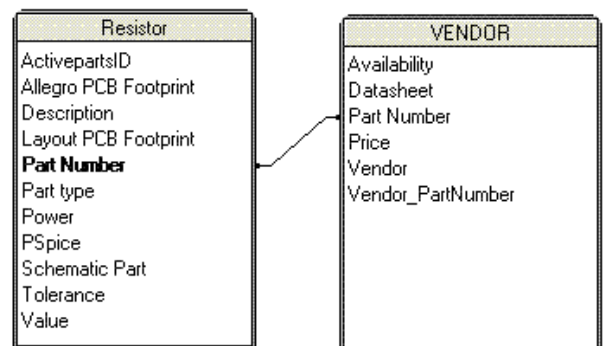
Resistor
ActivepartsID
Allegro PCB Footprint
Description
Layout PCB Footprint
**Part Number**
Part type
Power
PSpice
Schematic Part
Tolerance
Value

VENDOR
Availability
Datasheet
Part Number
Price
Vendor
Vendor_PartNumber